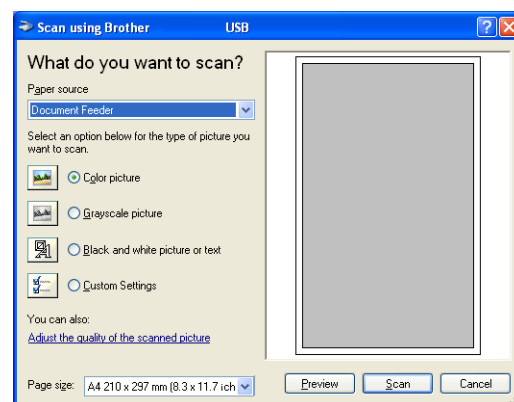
Scan using Brother USB

What do you want to scan?

Paper source

Document Feeder

Select an option below for the type of picture you want to scan.

Color picture

Grayscale picture

Black and white picture or text

Custom Settings

You can also:

Adjust the quality of the scanned picture

Page size: A4 210 x 297 mm (8.3 x 11.7 ich

Preview

Scan

Cancel